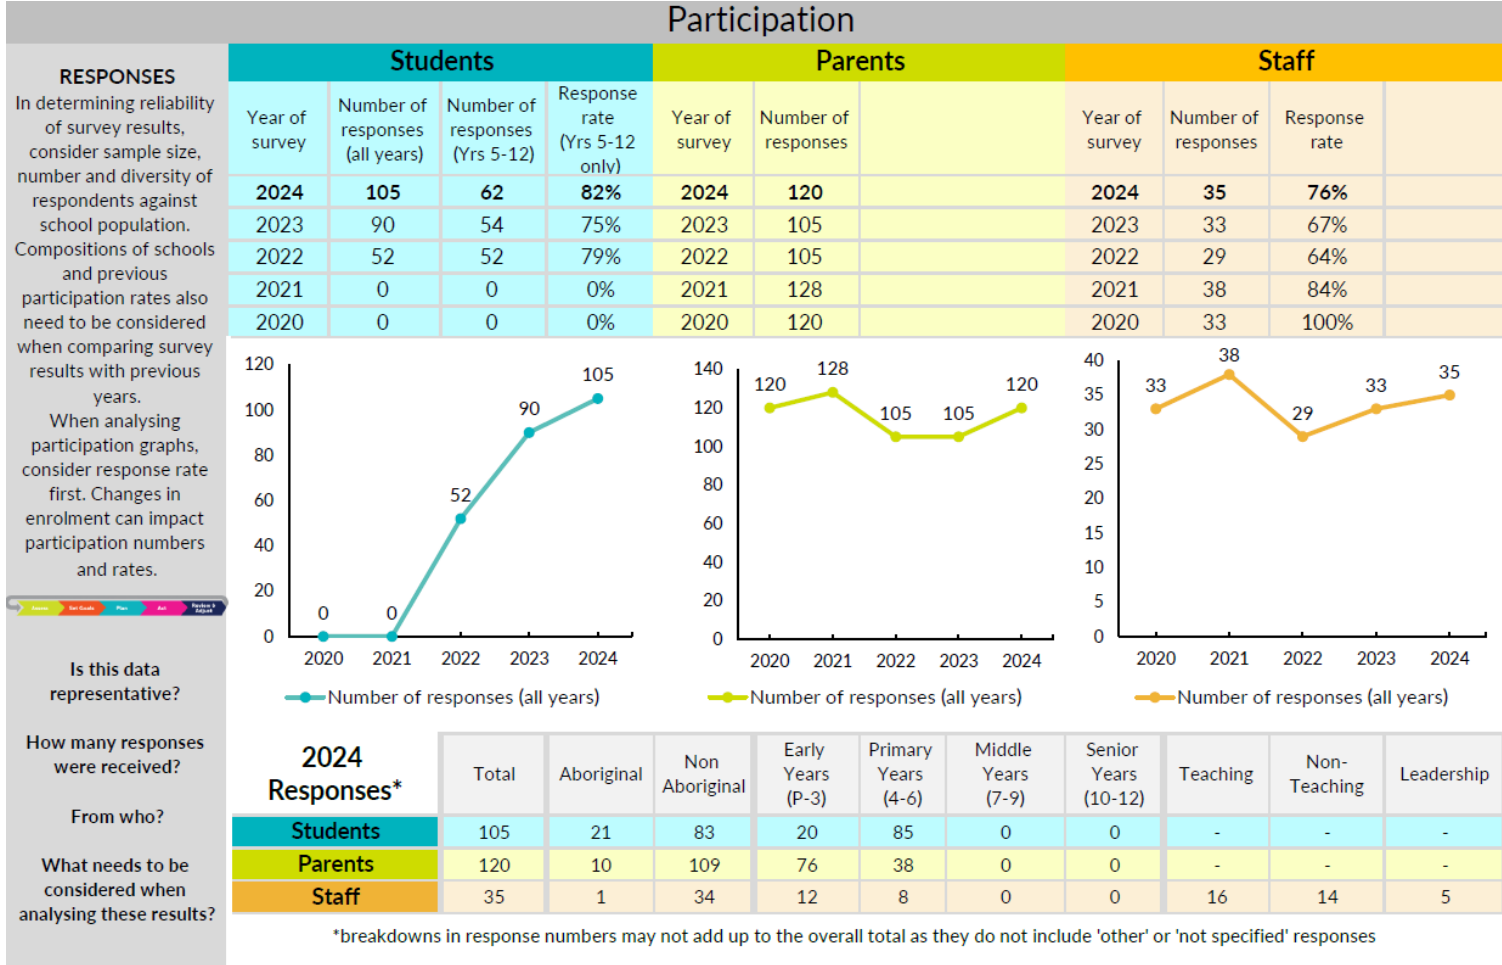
Participation

RESPONSES
In determining reliability of survey results, consider sample size, number and diversity of respondents against school population. Compositions of schools and previous participation rates also need to be considered when comparing survey results with previous years.
When analysing participation graphs, consider response rate first. Changes in enrolment can impact participation numbers and rates.

Is this data representative?

How many responses were received?

From who?

What needs to be considered when analysing these results?

Students

| Year of survey | Number of responses (all years) | Number of responses (Yrs 5-12) | Response rate (Yrs 5-12 only) |
|---|---|---|---|
| 2024 | 105 | 62 | 82% |
| 2023 | 90 | 54 | 75% |
| 2022 | 52 | 52 | 79% |
| 2021 | 0 | 0 | 0% |
| 2020 | 0 | 0 | 0% |

Parents

| Year of survey | Number of responses |
|---|---|
| 2024 | 120 |
| 2023 | 105 |
| 2022 | 105 |
| 2021 | 128 |
| 2020 | 120 |

Staff

| Year of survey | Number of responses | Response rate |
|---|---|---|
| 2024 | 35 | 76% |
| 2023 | 33 | 67% |
| 2022 | 29 | 64% |
| 2021 | 38 | 84% |
| 2020 | 33 | 100% |

120 100 80 60 40 20 0
0 0 52 90 105
2020 2021 2022 2023 2024
Number of responses (all years)

140 120 100 80 60 40 20 0
120 128 105 105 120
2020 2021 2022 2023 2024
Number of responses (all years)

40 35 30 25 20 15 10 5 0
33 38 29 33 35
2020 2021 2022 2023 2024
Number of responses (all years)

| 2024 Responses* | Total | Aboriginal | Non Aboriginal | Early Years (P-3) | Primary Years (4-6) | Middle Years (7-9) | Senior Years (10-12) | Teaching | Non-Teaching | Leadership |
|---|---|---|---|---|---|---|---|---|---|---|
| Students | 105 | 21 | 83 | 20 | 85 | 0 | 0 | - | - | - |
| Parents | 120 | 10 | 109 | 76 | 38 | 0 | 0 | - | - | - |
| Staff | 35 | 1 | 34 | 12 | 8 | 0 | 0 | 16 | 14 | 5 |

*breakdowns in response numbers may not add up to the overall total as they do not include 'other' or 'not specified' responses